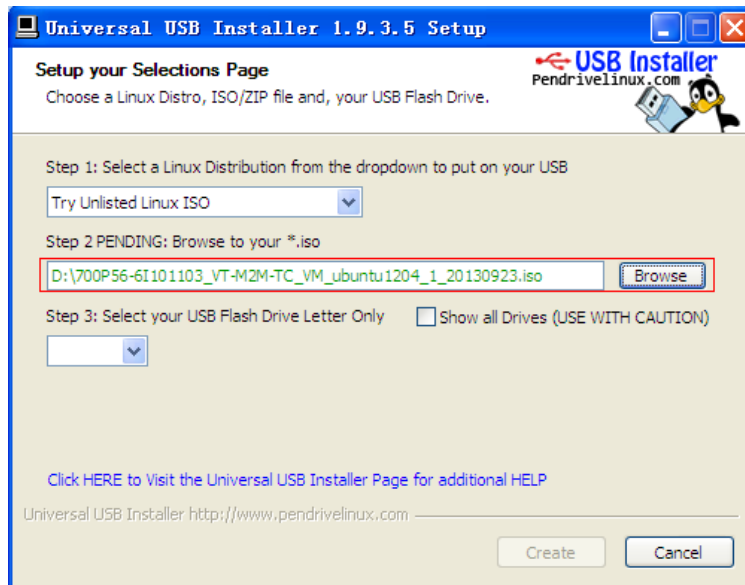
Universal USB Installer 1.9.3.5 Setup

Setup your Selections Page

Choose a Linux Distro, ISO/ZIP file and, your USB Flash Drive.

USB Installer
Pendrivelinux.com

Step 1: Select a Linux Distribution from the dropdown to put on your USB

Try Unlisted Linux ISO

Step 2 PENDING: Browse to your *.iso

D:\700P56-6I101103_VT-M2M-TC_VM_ubuntu1204_1_20130923.iso

Browse

Step 3: Select your USB Flash Drive Letter Only

Show all Drives (USE WITH CAUTION)

Click HERE to Visit the Universal USB Installer Page for additional HELP

Universal USB Installer http://www.pendrivelinux.com

Create

Cancel